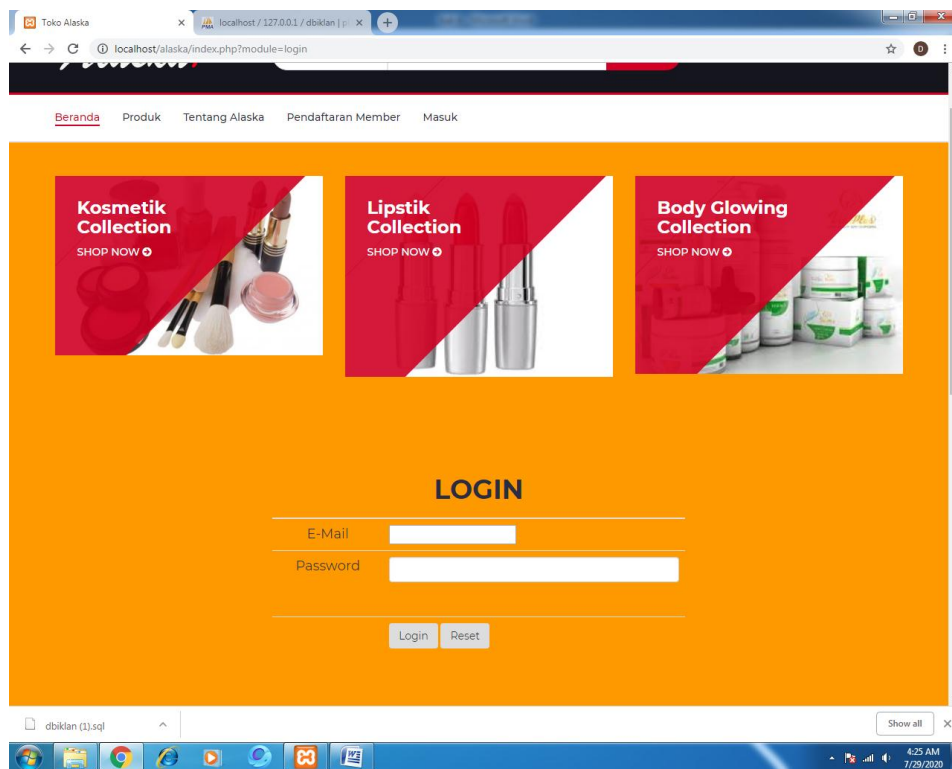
Toko Alaska ×
localhost / 127.0.0.1 / dbiklan | ×
localhost/alaska/index.php?module=login

Beranda Produk Tentang Alaska Pendaftaran Member Masuk

Kosmetik Collection
SHOP NOW

Lipstik Collection
SHOP NOW

Body Glowing Collection
SHOP NOW

LOGIN

E-Mail
Password

Login Reset

dbiklan (1).sql
Show all

4:25 AM
7/29/2020